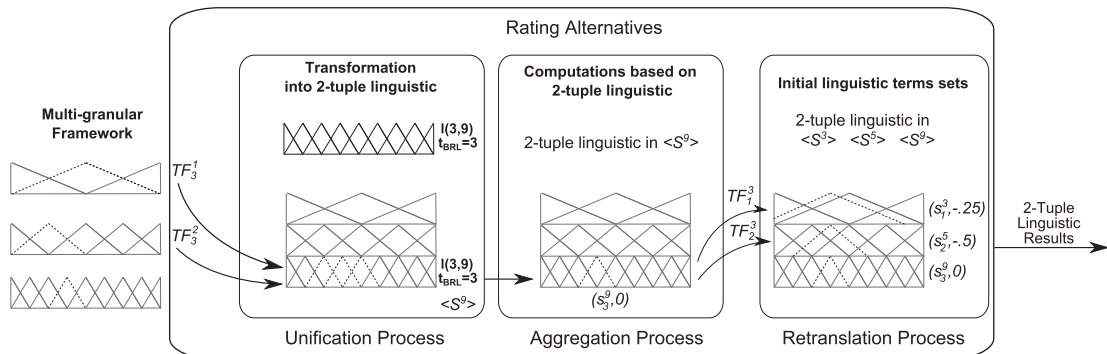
Rating Alternatives

Multi-granular Framework

$TF_3^1$

$TF_3^2$

Transformation into 2-tuple linguistic

I(3,9) $t_{BRL}$=3

I(3,9) $t_{BRL}$=3

<$S^9$>

Unification Process

Computations based on 2-tuple linguistic

2-tuple linguistic in <$S^9$>

($s_3^9$,0)

Aggregation Process

$TF_1^3$

$TF_2^3$

Initial linguistic terms sets

2-tuple linguistic in <$S^3$> <$S^5$> <$S^9$>

($s_1^3$,-.25)

($s_2^5$,-.5)

($s_3^9$,0)

Retranslation Process

2-Tuple Linguistic Results